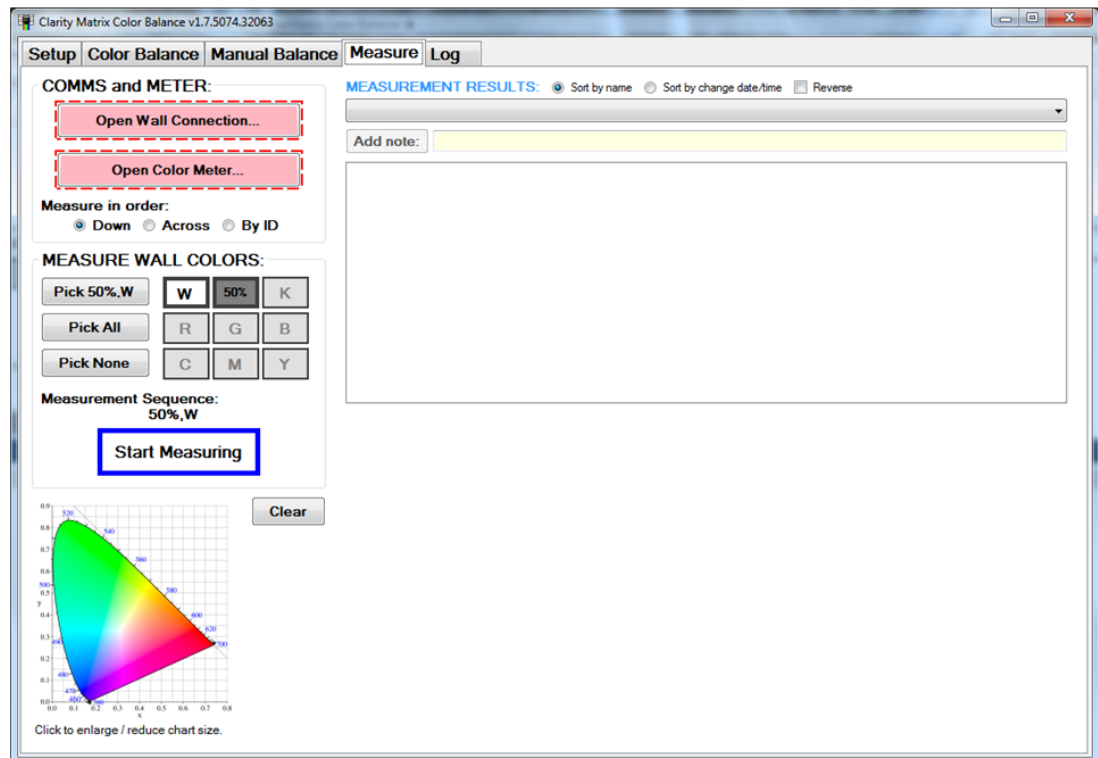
Clarity Matrix Color Balance v1.7.5074.32063

Setup | Color Balance | Manual Balance | Measure | Log

COMMS and METER:

Open Wall Connection...

Open Color Meter...

Measure in order:
Down Across By ID

MEASURE WALL COLORS:

Pick 50%,W
Pick All
Pick None

| W | 50% | K |
|---|---|---|
| R | G | B |
| C | M | Y |

Measurement Sequence:
50%,W

Start Measuring

Clear

MEASUREMENT RESULTS: Sort by name Sort by change date/time Reverse

Add note:

0.9 0.8 0.7 0.6 0.5 0.4 0.3 0.2 0.1 0.0
y
520 540 560 580 600 620 700 500 490 480 470 460 380
0.0 0.1 0.2 0.3 0.4 0.5 0.6 0.7 0.8
x

Click to enlarge / reduce chart size.